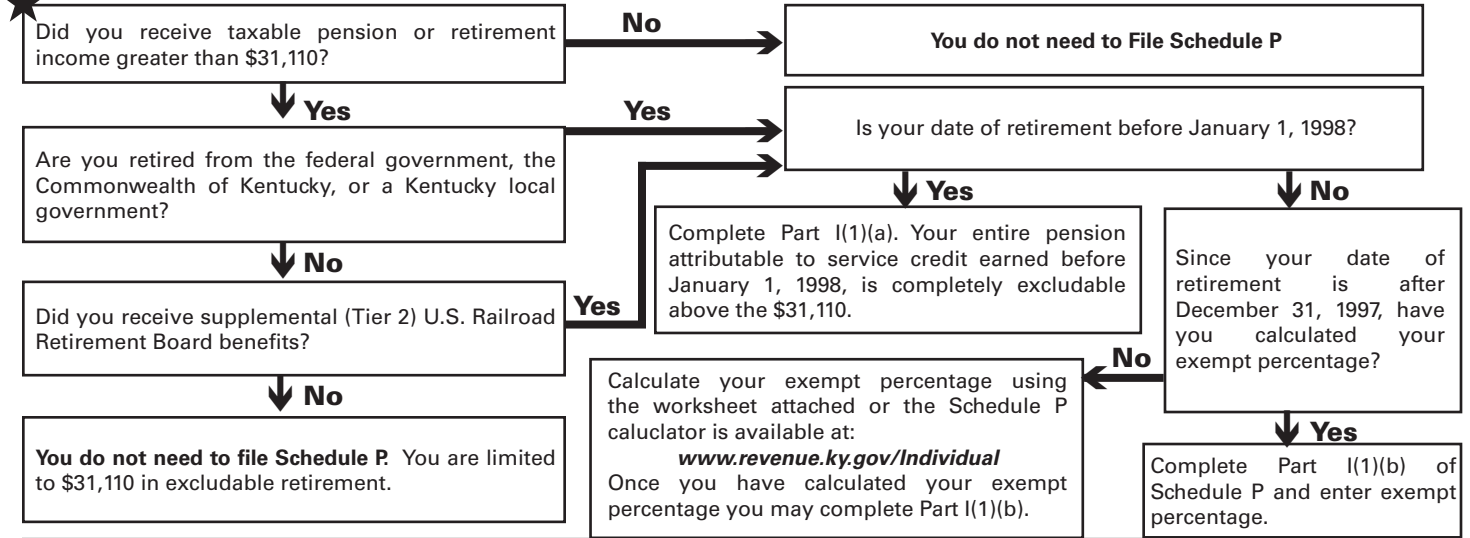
Did you receive taxable pension or retirement income greater than $31,110?

No

You do not need to File Schedule P

Yes

Yes

Is your date of retirement before January 1, 1998?

Are you retired from the federal government, the Commonwealth of Kentucky, or a Kentucky local government?

Yes

No

Complete Part I(1)(a). Your entire pension attributable to service credit earned before January 1, 1998, is completely excludable above the $31,110.

Since your date of retirement is after December 31, 1997, have you calculated your exempt percentage?

No

Yes

Did you receive supplemental (Tier 2) U.S. Railroad Retirement Board benefits?

No

Calculate your exempt percentage using the worksheet attached or the Schedule P caluclator is available at:
*www.revenue.ky.gov/Individual*
Once you have calculated your exempt percentage you may complete Part I(1)(b).

No

Yes

**You do not need to file Schedule P.** You are limited to $31,110 in excludable retirement.

Complete Part I(1)(b) of Schedule P and enter exempt percentage.